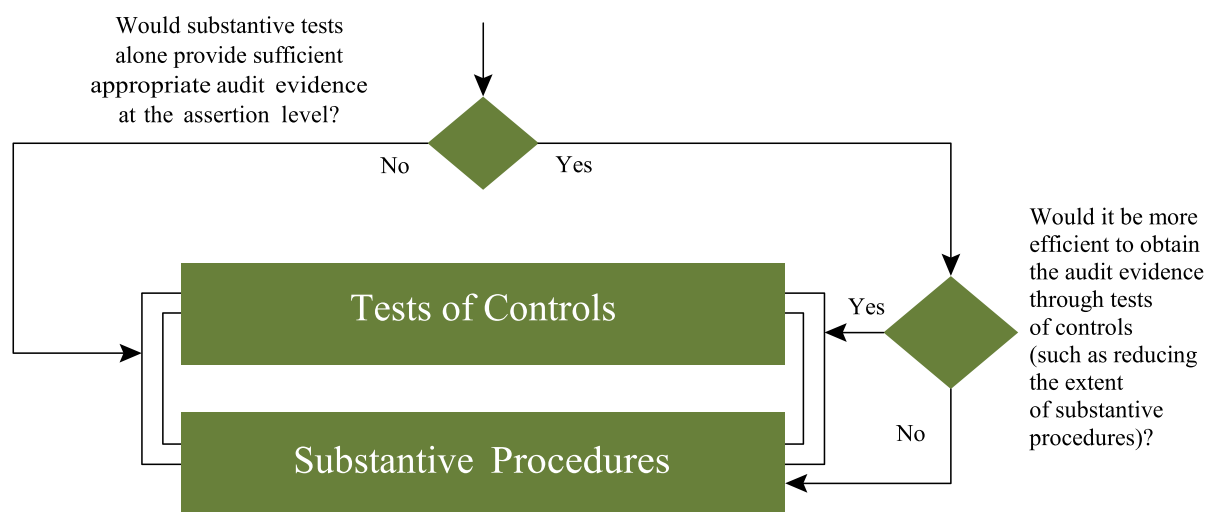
Would substantive tests alone provide sufficient appropriate audit evidence at the assertion level?

No

Yes

Would it be more efficient to obtain the audit evidence through tests of controls (such as reducing the extent of substantive procedures)?

Tests of Controls

Yes

Substantive Procedures

No